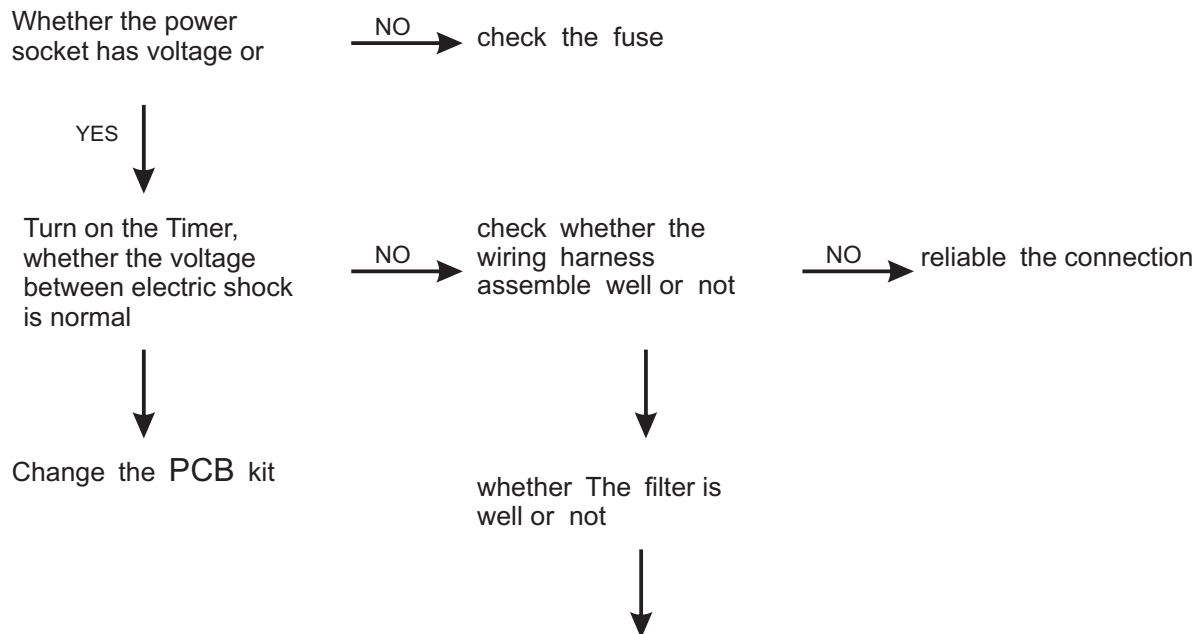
Whether the power socket has voltage or

NO

check the fuse

YES

Turn on the Timer, whether the voltage between electric shock is normal

NO

check whether the wiring harness assemble well or not

NO

reliable the connection

Change the PCB kit

whether The filter is well or not